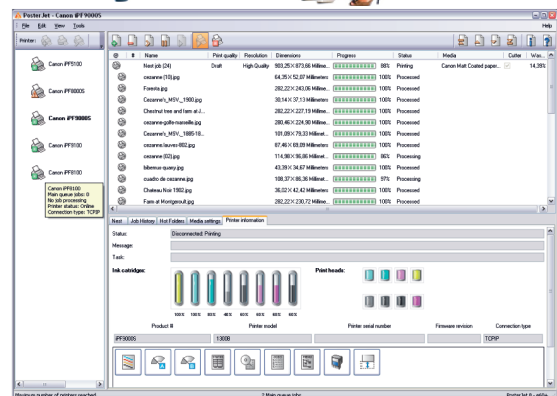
Poster.Jet - Canon iPF9000S

File Edit View Tools

Help

Printer:

Canon iPF5100

Canon iPF8000S

Canon iPF9000S

Canon iPF8100

Canon iPF8100

Canon iPF8100
Main queue jobs: 0
No job processing
Printer status: Online
Connection type: TCPIP

| | # | Name | Print quality | Resolution | Dimensions | Progress | Status | Media | Cutter | Was... |
|---|---|---|---|---|---|---|---|---|---|---|
| | | Next job (24) | Draft | High Quality | 993,25 X 873,66 Millime... | 88% | Printing | Canon Matt Coated paper... | | 14,39% |
| | | cezanne (10).jpg | | | 64,35 X 52,07 Millimeters | 100% | Processed | | | |
| | | Fineola.jpg | | | 282,22 X 243,06 Millime... | 100% | Processed | | | |
| | | Cezanne's_MSV__1900.jpg | | | 38,14 X 37,13 Millimeters | 100% | Processed | | | |
| | | Chestnut tree and farm at J... | | | 282,22 X 227,19 Millime... | 100% | Processed | | | |
| | | cezanne-golfe-marseille.jpg | | | 280,46 X 224,90 Millime... | 100% | Processed | | | |
| | | Cezanne's_MSV__1885-18... | | | 101,09 X 79,33 Millimet... | 100% | Processed | | | |
| | | cezanne.lauves-882.jpg | | | 87,46 X 69,09 Millimeters | 100% | Processed | | | |
| | | cezanne (02).jpg | | | 114,90 X 96,06 Millimet... | 86% | Processing | | | |
| | | bibemus-quarry.jpg | | | 43,39 X 34,67 Millimeters | 100% | Processed | | | |
| | | cuadro de cezanne.jpg | | | 108,37 X 86,36 Millimet... | 97% | Processing | | | |
| | | Chateau Noir 1902.jpg | | | 36,02 X 42,42 Millimeters | 100% | Processed | | | |
| | | Farm at Montgeroult.jpg | | | 282,22 X 230,72 Millime... | 100% | Processed | | | |

Next | Job History | Hot Folders | Media settings | Printer information

Status: Disconnected: Printing

Message:

Task:

Ink cartridges:

Print heads:

100% 100% 80% 40% 60% 80% 60% 60%

| Product # | Printer model | Printer serial number | Firmware revision | Connection type |
|---|---|---|---|---|
| iPF9000S | 13009 | | | TCPIP |

Maximum number of printers reached

7 Main queue jobs

PosterJet 6 - elite